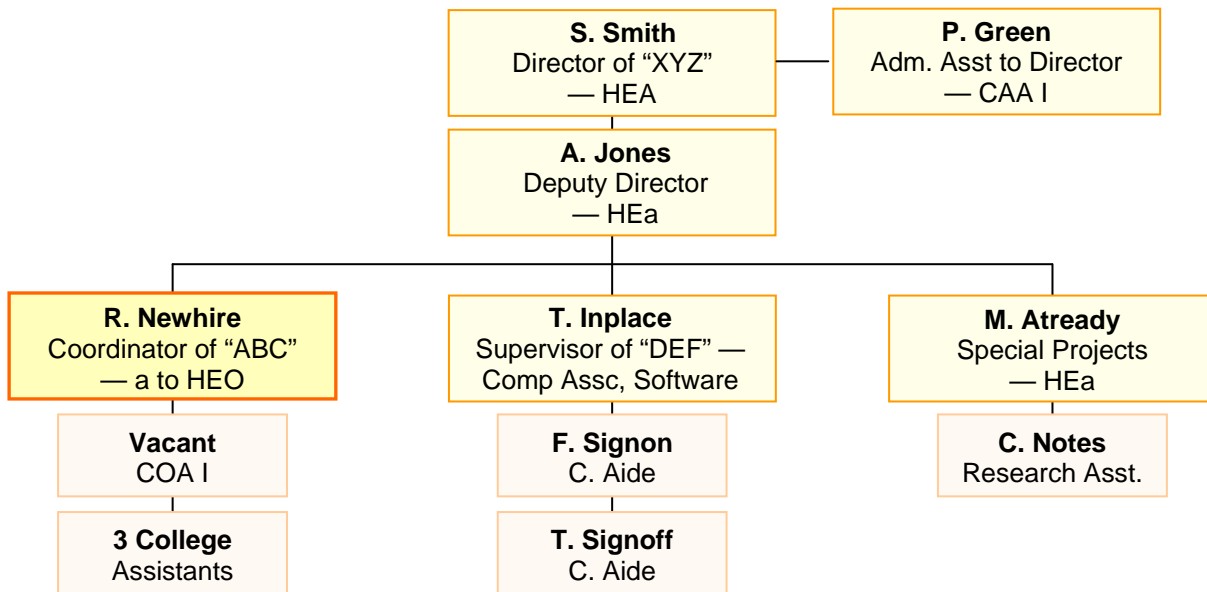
**S. Smith**
Director of “XYZ”
— HEA

**P. Green**
Adm. Asst to Director
— CAA I

**A. Jones**
Deputy Director
— HEa

**R. Newhire**
Coordinator of “ABC”
— a to HEO

**Vacant**
COA I

**3 College**
Assistants

**T. Inplace**
Supervisor of “DEF” —
Comp Assc, Software

**F. Signon**
C. Aide

**T. Signoff**
C. Aide

**M. Atready**
Special Projects
— HEa

**C. Notes**
Research Asst.